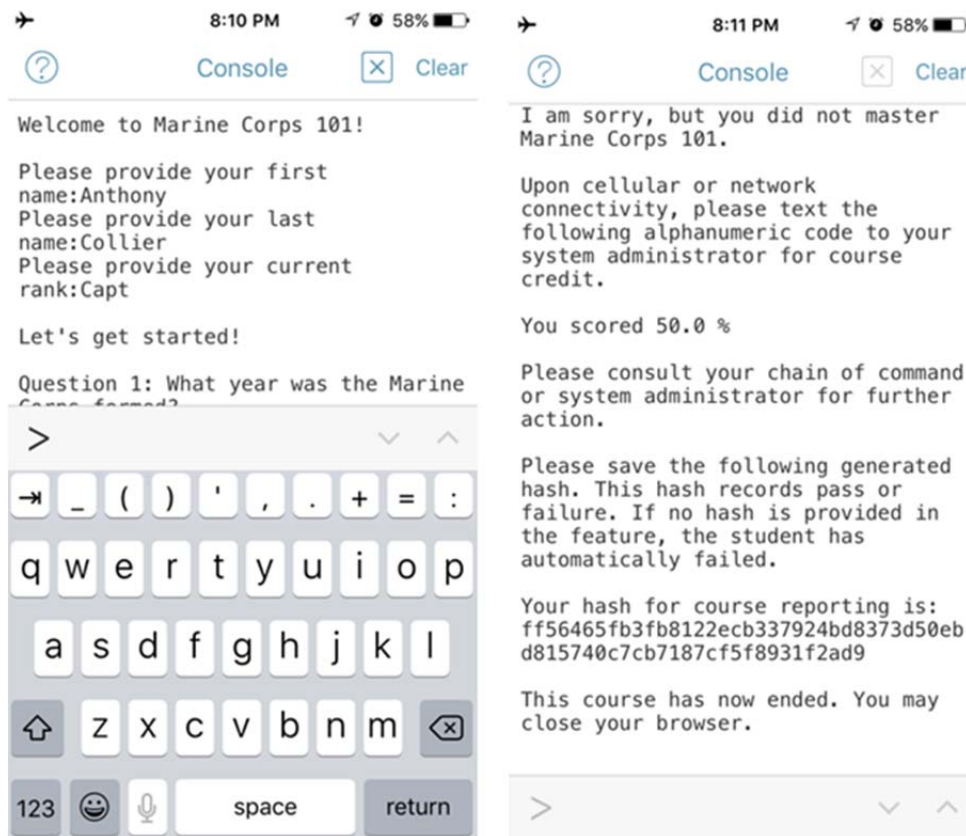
8:10 PM 58%

Console Clear

Welcome to Marine Corps 101!

Please provide your first name:Anthony
Please provide your last name:Collier
Please provide your current rank:Capt

Let's get started!

Question 1: What year was the Marine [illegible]

>

→ _ ( ) ' , . + = :

q w e r t y u i o p

a s d f g h j k l

z x c v b n m

123 space return

8:11 PM 58%

Console Clear

I am sorry, but you did not master Marine Corps 101.

Upon cellular or network connectivity, please text the following alphanumeric code to your system administrator for course credit.

You scored 50.0 %

Please consult your chain of command or system administrator for further action.

Please save the following generated hash. This hash records pass or failure. If no hash is provided in the feature, the student has automatically failed.

Your hash for course reporting is: ff56465fb3fb8122ecb337924bd8373d50ebd815740c7cb7187cf5f8931f2ad9

This course has now ended. You may close your browser.

>